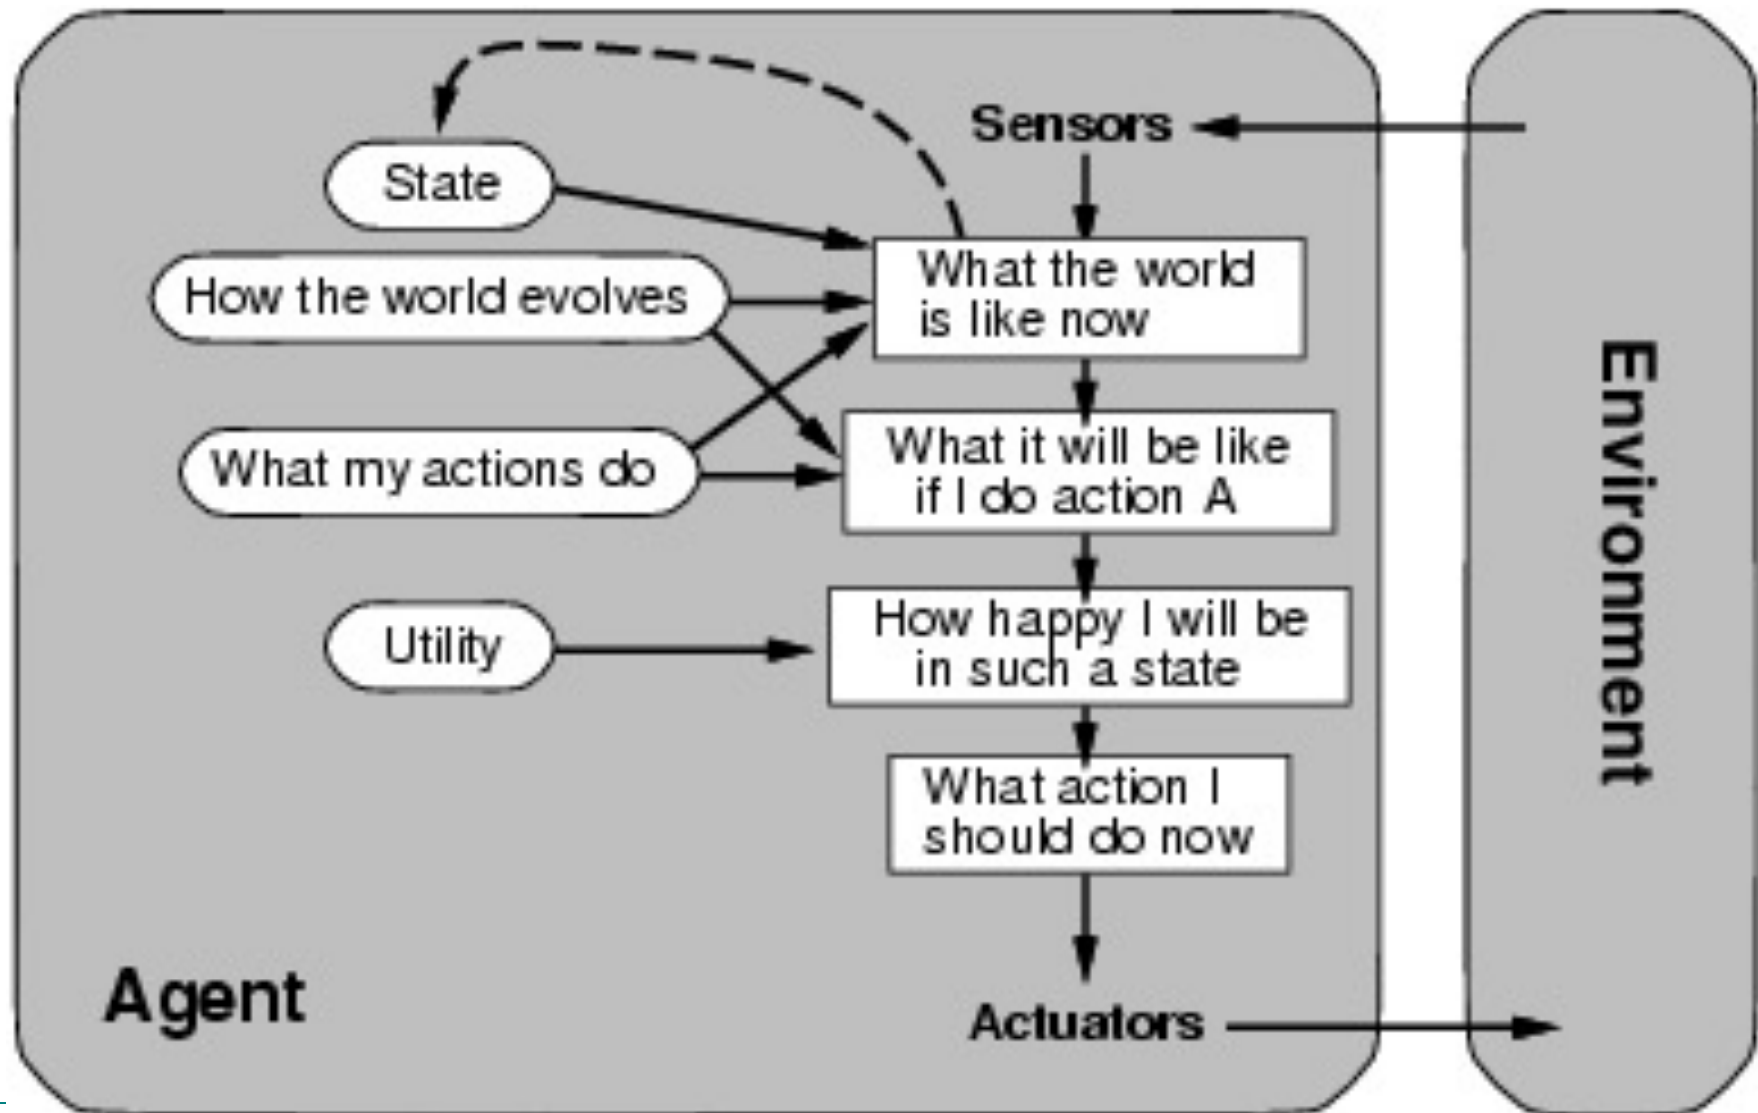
Sensors

State

How the world evolves

What my actions do

Utility

What the world is like now

What it will be like if I do action A

How happy I will be in such a state

What action I should do now

Agent

Actuators

Environment